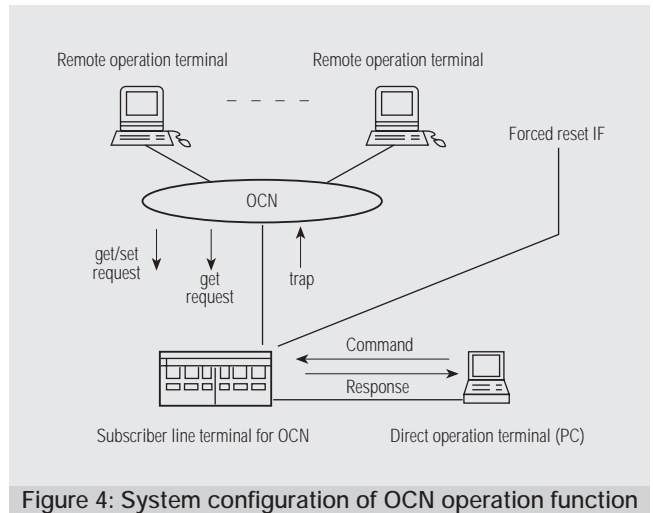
Remote operation terminal

Remote operation terminal

Forced reset IF

OCN

get/set request

get request

trap

Command

Response

Subscriber line terminal for OCN

Direct operation terminal (PC)

Figure 4: System configuration of OCN operation function